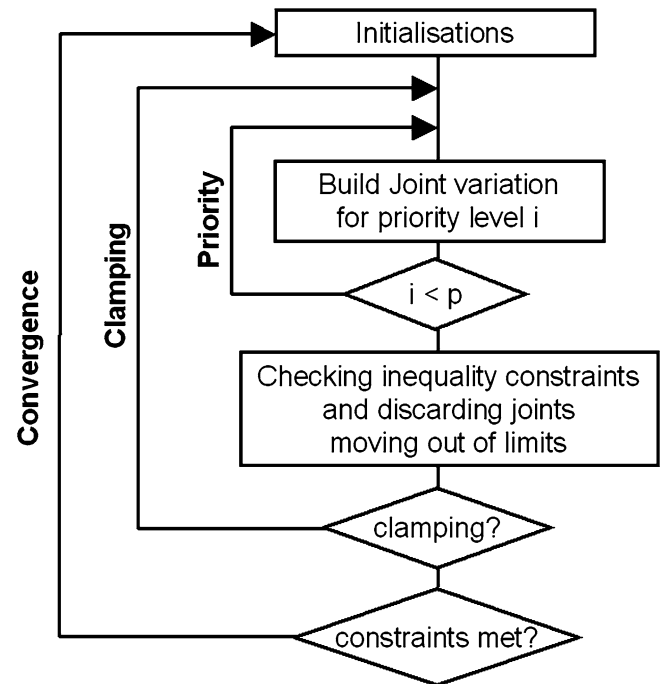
Initialisations

Build Joint variation for priority level i

i < p

Checking inequality constraints and discarding joints moving out of limits

clamping?

constraints met?

Priority

Clamping

Convergence